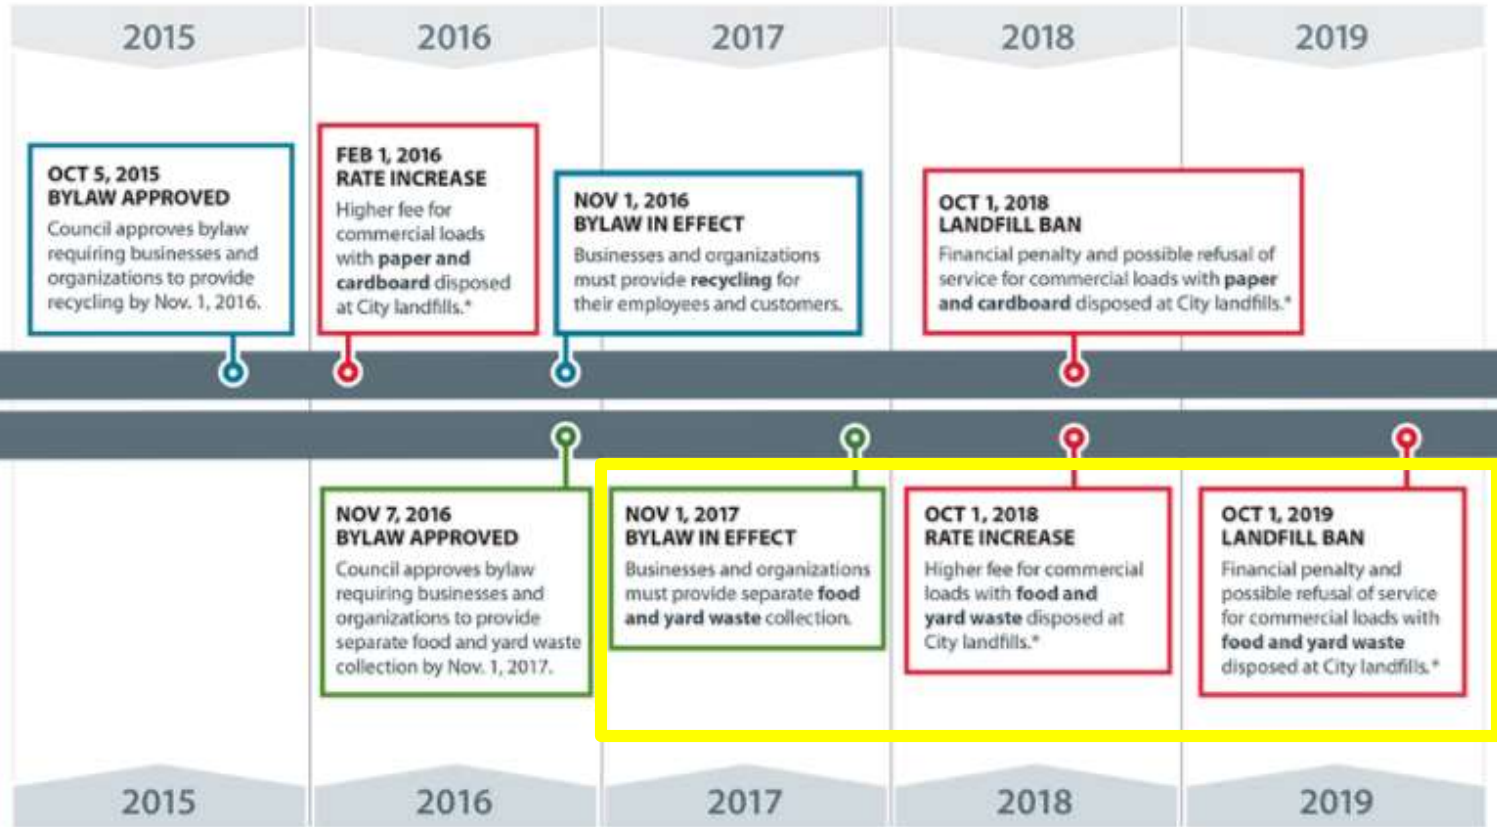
2015 2016 2017 2018 2019

OCT 5, 2015
BYLAW APPROVED
Council approves bylaw requiring businesses and organizations to provide recycling by Nov. 1, 2016.

FEB 1, 2016
RATE INCREASE
Higher fee for commercial loads with paper and cardboard disposed at City landfills.*

NOV 1, 2016
BYLAW IN EFFECT
Businesses and organizations must provide recycling for their employees and customers.

OCT 1, 2018
LANDFILL BAN
Financial penalty and possible refusal of service for commercial loads with paper and cardboard disposed at City landfills.*

NOV 7, 2016
BYLAW APPROVED
Council approves bylaw requiring businesses and organizations to provide separate food and yard waste collection by Nov. 1, 2017.

NOV 1, 2017
BYLAW IN EFFECT
Businesses and organizations must provide separate food and yard waste collection.

OCT 1, 2018
RATE INCREASE
Higher fee for commercial loads with food and yard waste disposed at City landfills.*

OCT 1, 2019
LANDFILL BAN
Financial penalty and possible refusal of service for commercial loads with food and yard waste disposed at City landfills.*

2015 2016 2017 2018 2019